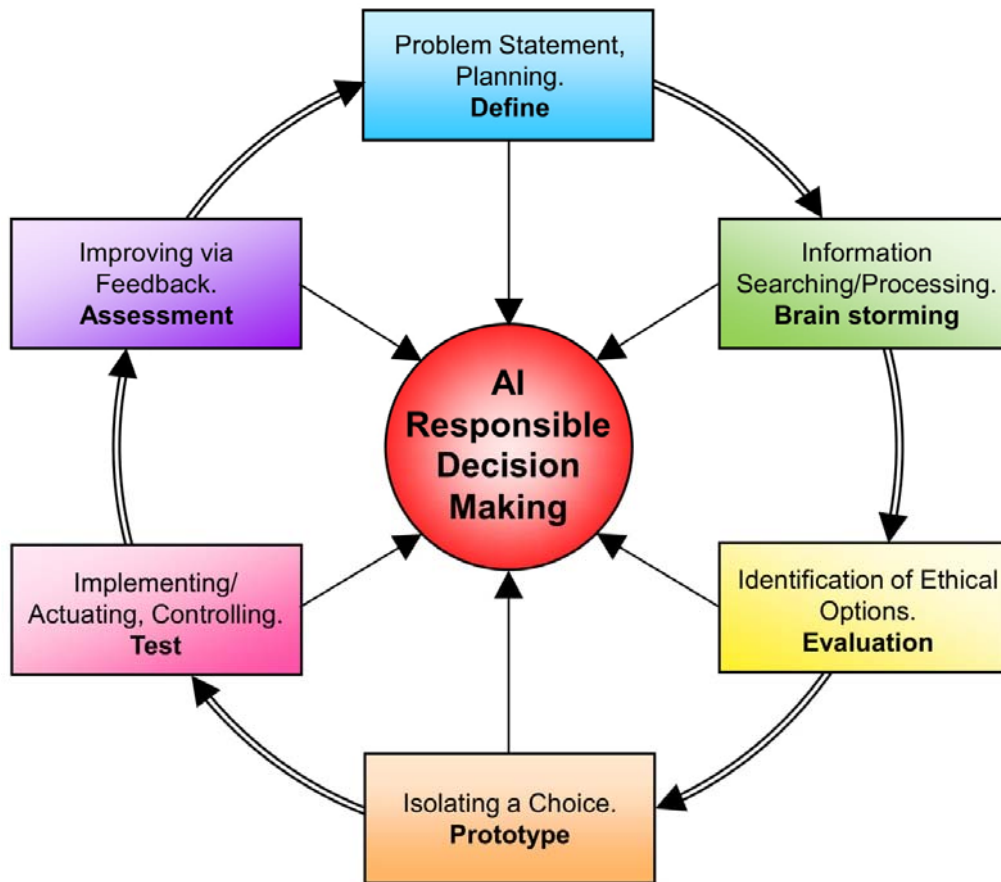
Problem Statement, Planning.
**Define**

Information Searching/Processing.
**Brain storming**

Identification of Ethical Options.
**Evaluation**

Isolating a Choice.
**Prototype**

Implementing/ Actuating, Controlling.
**Test**

Improving via Feedback.
**Assessment**

AI Responsible Decision Making